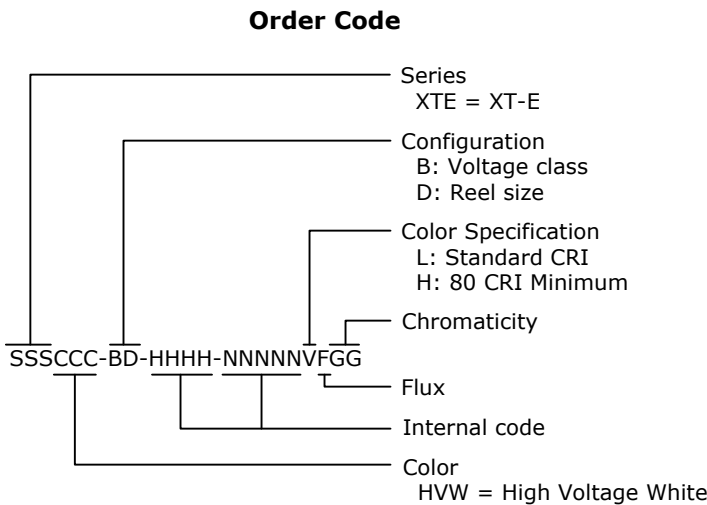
Order Code

Series
XTE = XT-E

Configuration
B: Voltage class
D: Reel size

Color Specification
L: Standard CRI
H: 80 CRI Minimum

Chromaticity

SSSCCC-BD-HHHH-NNNNNVFGG

Flux

Internal code

Color
HVW = High Voltage White